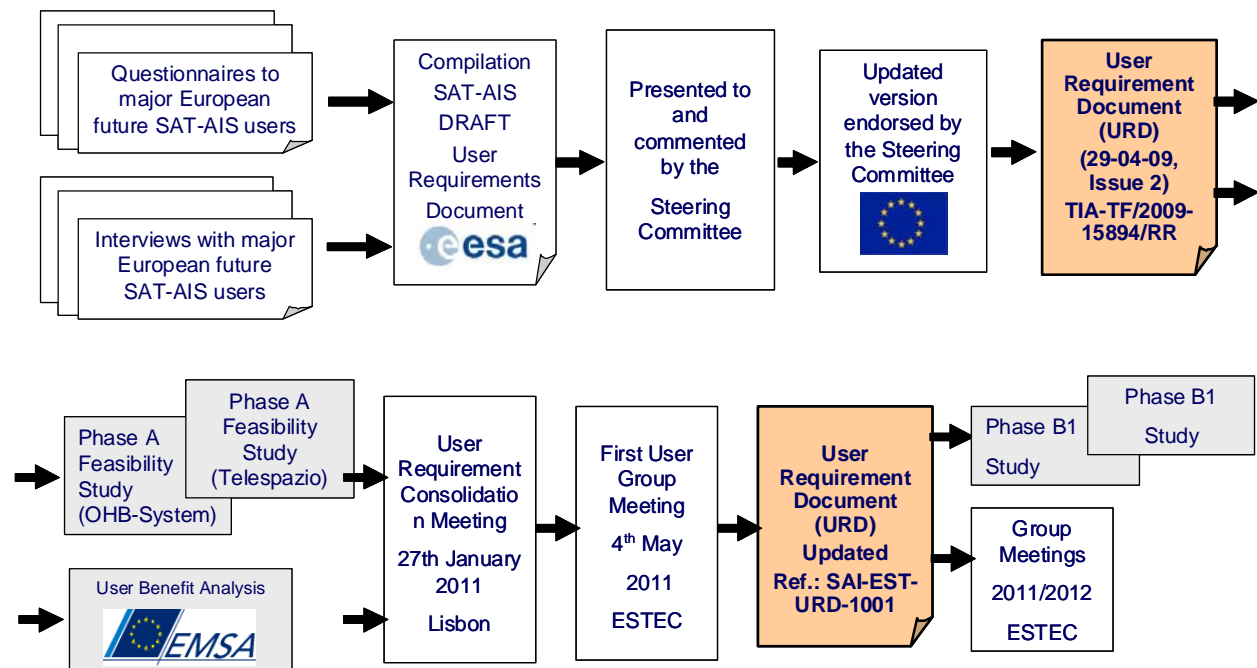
Questionnaires to major European future SAT-AIS users

Interviews with major European future SAT-AIS users

Compilation SAT-AIS DRAFT User Requirements Document

esa

Presented to and commented by the Steering Committee

Updated version endorsed by the Steering Committee

User Requirement Document (URD) (29-04-09, Issue 2) TIA-TF/2009-15894/RR

Phase A Feasibility Study (OHB-System)

Phase A Feasibility Study (Telespazio)

User Benefit Analysis

EMSA

User Requirement Consolidation Meeting

27th January 2011

Lisbon

First User Group Meeting

4$^{th}$ May

2011

ESTEC

User Requirement Document (URD) Updated Ref.: SAI-EST-URD-1001

Phase B1 Study

Phase B1 Study

Group Meetings

2011/2012

ESTEC